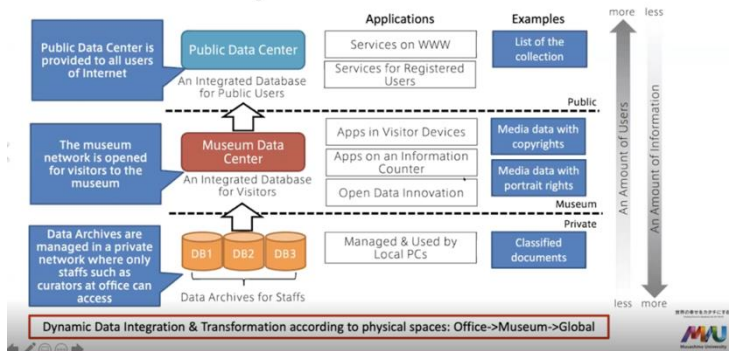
Applications

Examples

more less

Public Data Center is provided to all users of Internet

Public Data Center

An Integrated Database for Public Users

Services on WWW

Services for Registered Users

List of the collection

Public

The museum network is opened for visitors to the museum

Museum Data Center

An Integrated Database for Visitors

Apps in Visitor Devices

Apps on an Information Counter

Open Data Innovation

Media data with copyrights

Media data with portrait rights

Museum

Private

Data Archives are managed in a private network where only staffs such as curators at office can access

DB1 DB2 DB3

Data Archives for Staffs

Managed & Used by Local PCs

Classified documents

An Amount of Users

An Amount of Information

less more

Dynamic Data Integration & Transformation according to physical spaces: Office->Museum->Global

MU
Musashino University